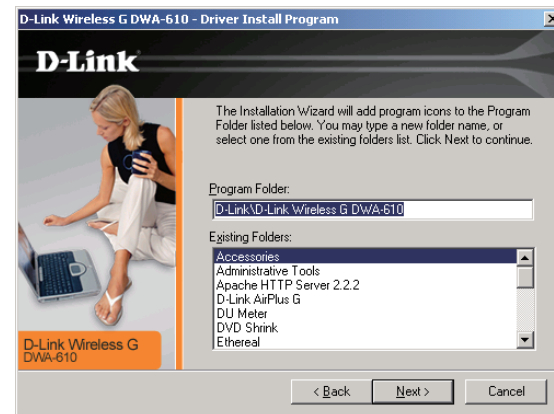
D-Link Wireless G DWA-610 - Driver Install Program

D-Link

The Installation Wizard will add program icons to the Program Folder listed below. You may type a new folder name, or select one from the existing folders list. Click Next to continue.

Program Folder:

D-Link\D-Link Wireless G DWA-610

Existing Folders:

Accessories
Administrative Tools
Apache HTTP Server 2.2.2
D-Link AirPlus G
DU Meter
DVD Shrink
Ethereal

D-Link Wireless G
DWA-610

< Back

Next >

Cancel